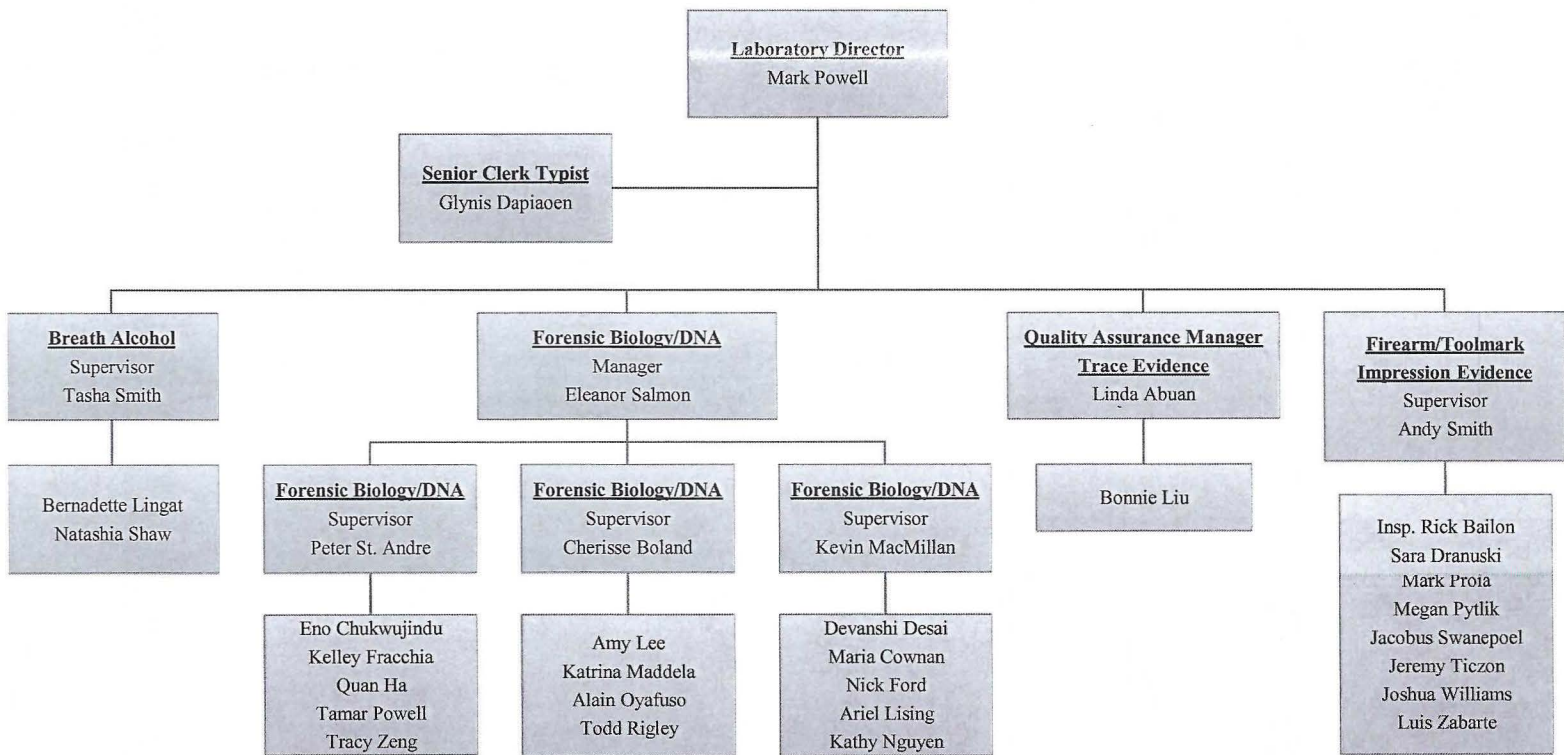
Laboratory Director
Mark Powell

Senior Clerk Typist
Glynis Dapiaoen

Breath Alcohol
Supervisor
Tasha Smith

Bernadette Lingat
Natashia Shaw

Forensic Biology/DNA
Manager
Eleanor Salmon

Forensic Biology/DNA
Supervisor
Peter St. Andre

Eno Chukwujindu
Kelley Fracchia
Quan Ha
Tamar Powell
Tracy Zeng

Forensic Biology/DNA
Supervisor
Cherisse Boland

Amy Lee
Katrina Maddela
Alain Oyafuso
Todd Rigley

Forensic Biology/DNA
Supervisor
Kevin MacMillan

Devanshi Desai
Maria Cownan
Nick Ford
Ariel Lising
Kathy Nguyen

Quality Assurance Manager
Trace Evidence
Linda Abuan

Bonnie Liu

Firearm/Toolmark
Impression Evidence
Supervisor
Andy Smith

Insp. Rick Bailon
Sara Dranuski
Mark Proia
Megan Pytlik
Jacobus Swanepoel
Jeremy Ticzon
Joshua Williams
Luis Zabarte